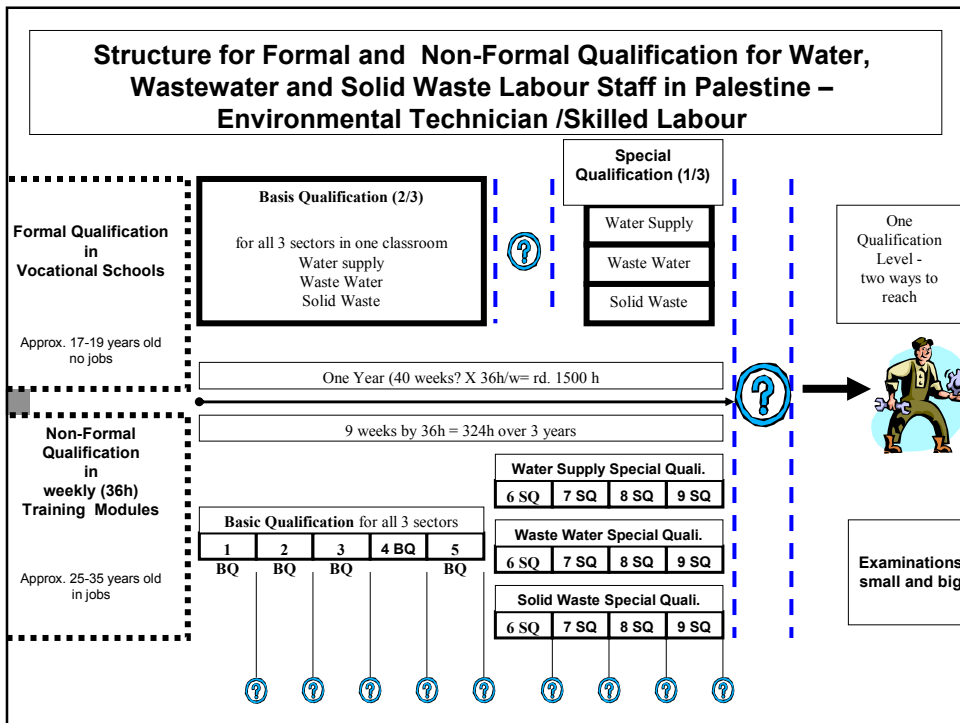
Structure for Formal and Non-Formal Qualification for Water, Wastewater and Solid Waste Labour Staff in Palestine – Environmental Technician /Skilled Labour

Formal Qualification in Vocational Schools

Approx. 17-19 years old no jobs

Basis Qualification (2/3)

for all 3 sectors in one classroom
Water supply
Waste Water
Solid Waste

Special Qualification (1/3)

Water Supply

Waste Water

Solid Waste

One Qualification Level - two ways to reach

One Year (40 weeks? X 36h/w= rd. 1500 h

9 weeks by 36h = 324h over 3 years

Non-Formal Qualification in weekly (36h) Training Modules

Approx. 25-35 years old in jobs

Water Supply Special Quali.

| 6 SQ | 7 SQ | 8 SQ | 9 SQ |
|---|---|---|---|

Basic Qualification for all 3 sectors

| 1 BQ | 2 BQ | 3 BQ | 4 BQ | 5 BQ |
|---|---|---|---|---|

Waste Water Special Quali.

| 6 SQ | 7 SQ | 8 SQ | 9 SQ |
|---|---|---|---|

Solid Waste Special Quali.

| 6 SQ | 7 SQ | 8 SQ | 9 SQ |
|---|---|---|---|

Examinations small and big